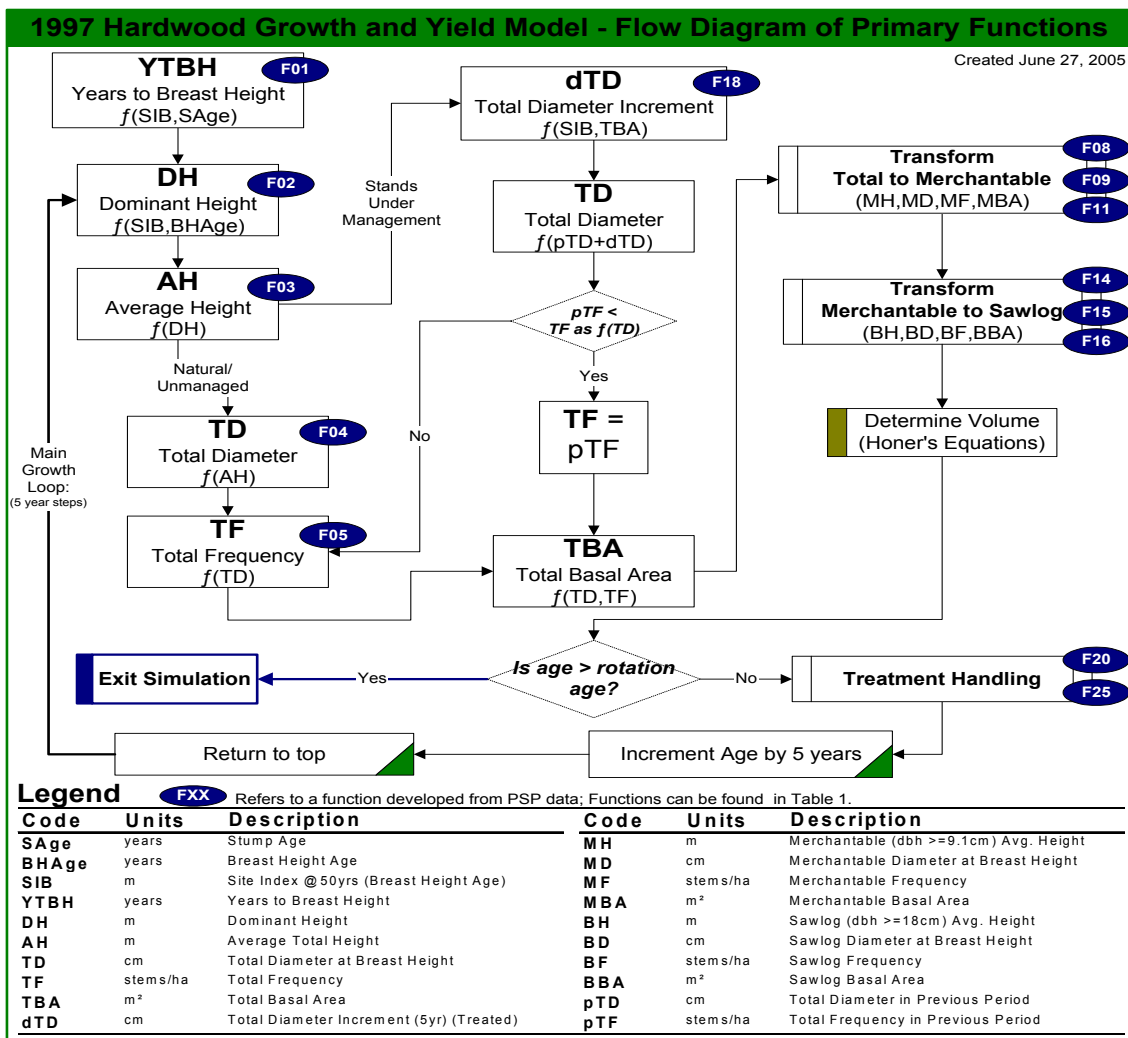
1997 Hardwood Growth and Yield Model - Flow Diagram of Primary Functions

Created June 27, 2005

YTBH
F01
Years to Breast Height
$f$(SIB,SAge)

DH
F02
Dominant Height
$f$(SIB,BHAge)

AH
F03
Average Height
$f$(DH)

Natural/ Unmanaged

TD
F04
Total Diameter
$f$(AH)

TF
F05
Total Frequency
$f$(TD)

Main Growth Loop: (5 year steps)

Stands Under Management

dTD
F18
Total Diameter Increment
$f$(SIB,TBA)

TD
Total Diameter
$f$(pTD+dTD)

pTF < TF as f(TD)

No

Yes

TF = pTF

TBA
Total Basal Area
$f$(TD,TF)

Transform Total to Merchantable
(MH,MD,MF,MBA)
F08
F09
F11

Transform Merchantable to Sawlog
(BH,BD,BF,BBA)
F14
F15
F16

Determine Volume (Honer's Equations)

Is age > rotation age?

Exit Simulation

Yes

No

Treatment Handling
F20
F25

Return to top

Increment Age by 5 years

Legend
FXX Refers to a function developed from PSP data; Functions can be found in Table 1.

| Code | Units | Description |
|---|---|---|
| SAge | years | Stump Age |
| BHAge | years | Breast Height Age |
| SIB | m | Site Index @ 50yrs (Breast Height Age) |
| YTBH | years | Years to Breast Height |
| DH | m | Dominant Height |
| AH | m | Average Total Height |
| TD | cm | Total Diameter at Breast Height |
| TF | stems/ha | Total Frequency |
| TBA | m² | Total Basal Area |
| dTD | cm | Total Diameter Increment (5yr) (Treated) |

| Code | Units | Description |
|---|---|---|
| MH | m | Merchantable (dbh >=9.1cm) Avg. Height |
| MD | cm | Merchantable Diameter at Breast Height |
| MF | stems/ha | Merchantable Frequency |
| MBA | m² | Merchantable Basal Area |
| BH | m | Sawlog (dbh >=18cm) Avg. Height |
| BD | cm | Sawlog Diameter at Breast Height |
| BF | stems/ha | Sawlog Frequency |
| BBA | m² | Sawlog Basal Area |
| pTD | cm | Total Diameter in Previous Period |
| pTF | stems/ha | Total Frequency in Previous Period |